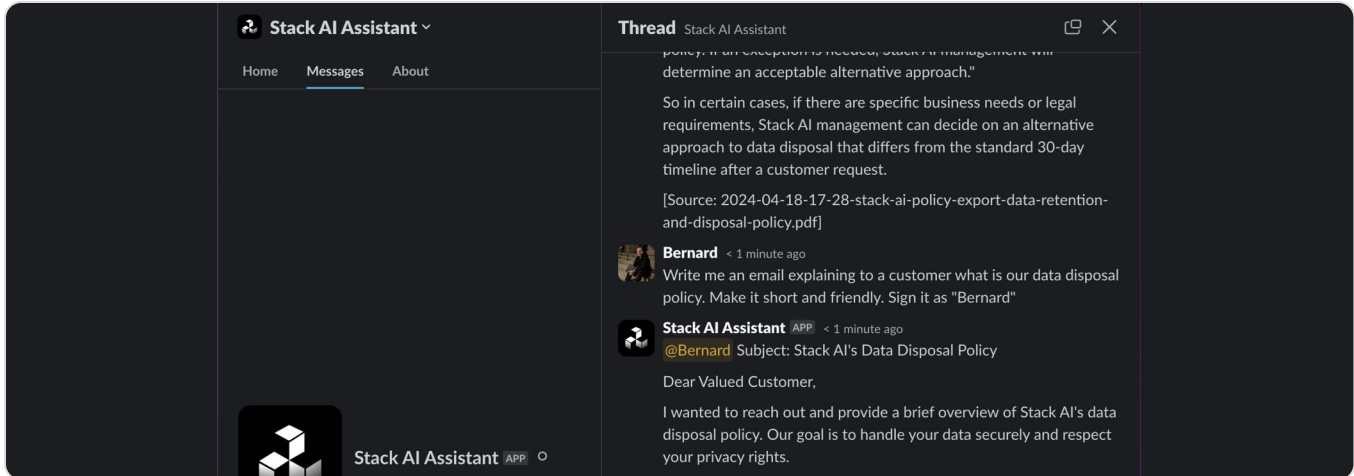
Stack AI Assistant ˅

Home Messages About

Stack AI Assistant APP

Thread Stack AI Assistant

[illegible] determine an acceptable alternative approach."

So in certain cases, if there are specific business needs or legal requirements, Stack AI management can decide on an alternative approach to data disposal that differs from the standard 30-day timeline after a customer request.

[Source: 2024-04-18-17-28-stack-ai-policy-export-data-retention-and-disposal-policy.pdf]

Bernard < 1 minute ago
Write me an email explaining to a customer what is our data disposal policy. Make it short and friendly. Sign it as "Bernard"

Stack AI Assistant APP < 1 minute ago
@Bernard Subject: Stack AI's Data Disposal Policy

Dear Valued Customer,

I wanted to reach out and provide a brief overview of Stack AI's data disposal policy. Our goal is to handle your data securely and respect your privacy rights.